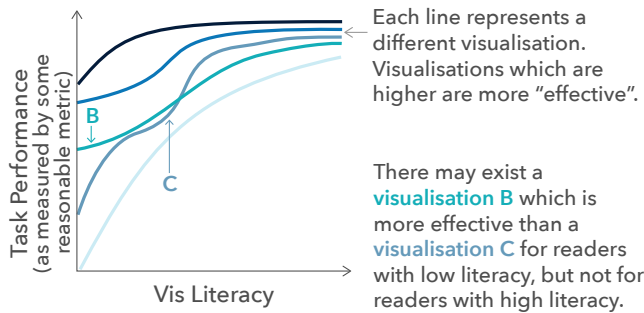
Task Performance
(as measured by some reasonable metric)

B

C

Vis Literacy

Each line represents a different visualisation. Visualisations which are higher are more “effective”.

There may exist a visualisation B which is more effective than a visualisation C for readers with low literacy, but not for readers with high literacy.